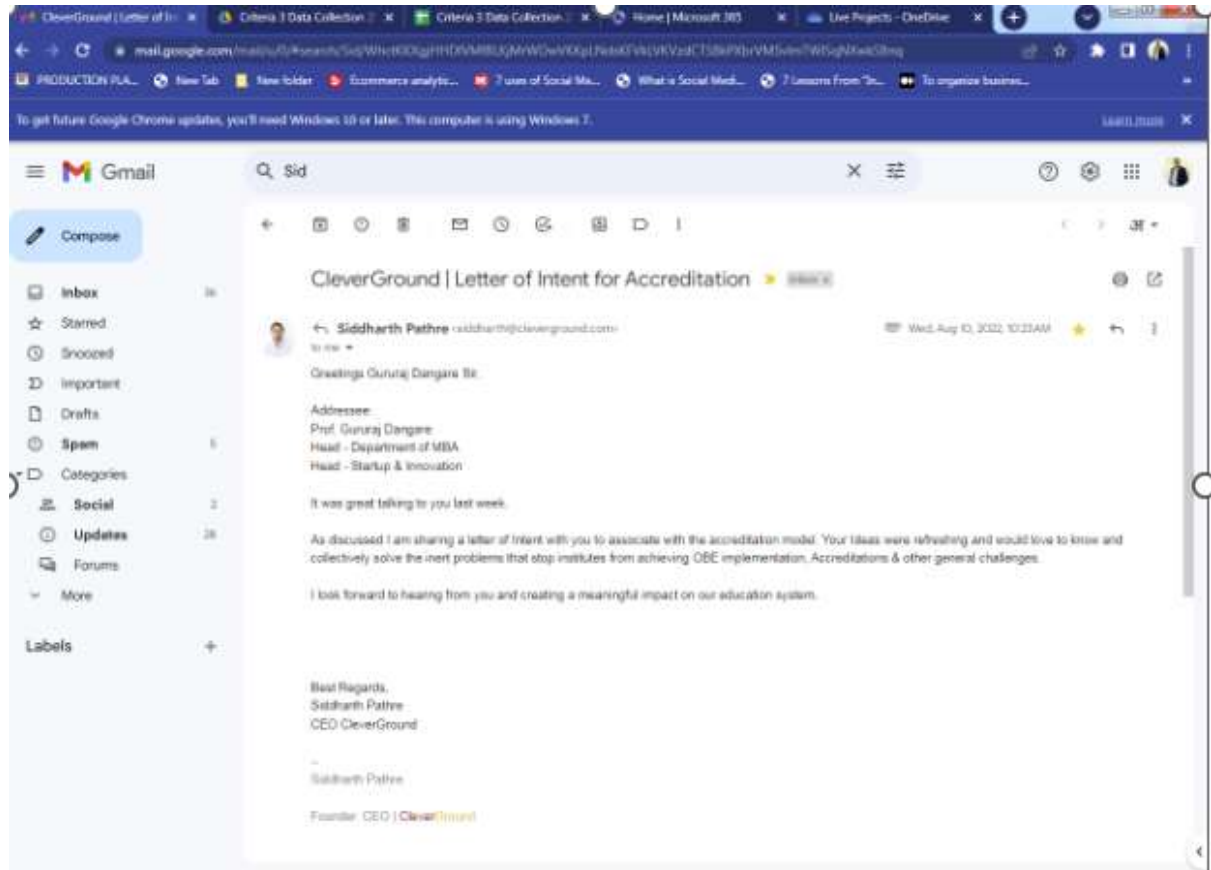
CleverGround | Letter of In ×
Criteria 3 Data Collection ×
Criteria 3 Data Collection ×
Home | Microsoft 365 ×
Live Projects - OneDrive ×

mail.google.com/mail/u/0/#search/Sid/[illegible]

PRODUCTION PLA... New Tab New folder Ecommerce analytic... 7 uses of Social Me... What is Social Medi... 7 Lessons From "In... To organize busines...

To get future Google Chrome updates, you'll need Windows 10 or later. This computer is using Windows 7. Learn more ×

Gmail

Sid

Compose

Inbox 36
Starred
Snoozed
Important
Drafts
Spam 5
Categories
Social 2
Updates 28
Forums
More

Labels +

CleverGround | Letter of Intent for Accreditation Inbox ×

Siddharth Pathre <siddharth@cleverground.com>
to me

Wed, Aug 10, 2022, 10:23 AM

Greetings Gururaj Dangare Sir,

Addressee:
Prof. Gururaj Dangare
Head - Department of MBA
Head - Startup & Innovation

It was great talking to you last week.

As discussed I am sharing a letter of Intent with you to associate with the accreditation model. Your Ideas were refreshing and would love to know and collectively solve the inert problems that stop institutes from achieving OBE implementation, Accreditations & other general challenges.

I look forward to hearing from you and creating a meaningful impact on our education system.

Best Regards,
Siddharth Pathre
CEO CleverGround

--
Siddharth Pathre

Founder CEO | CleverGround